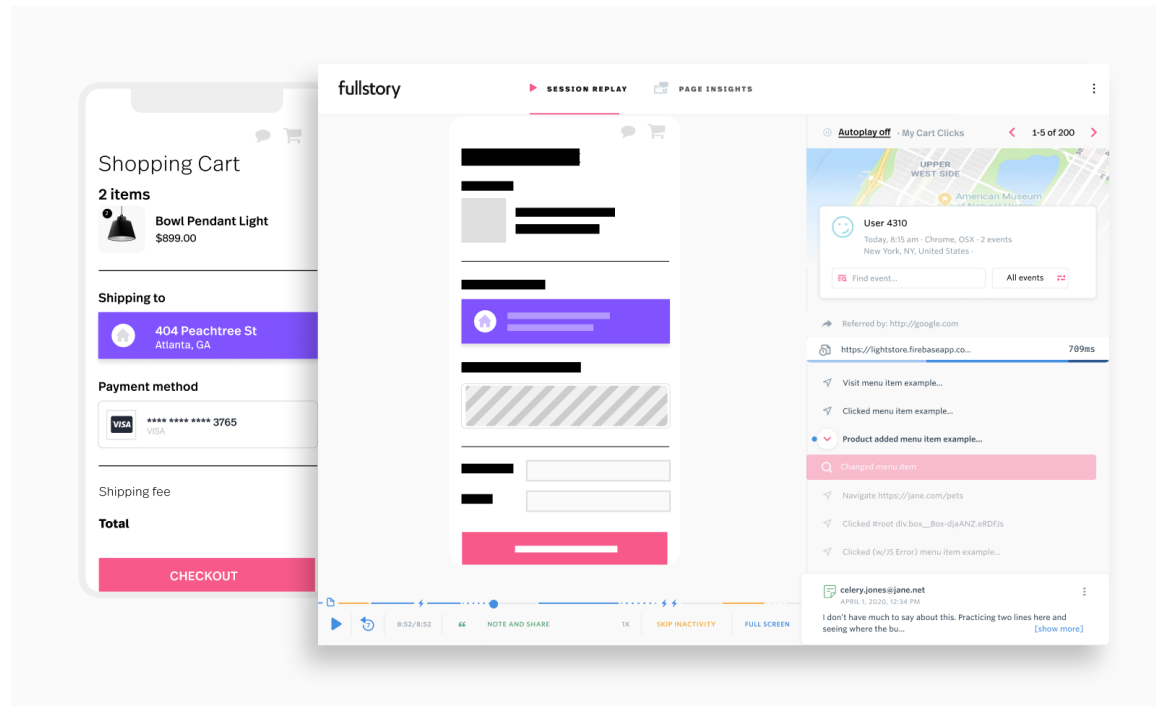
Shopping Cart

2 items

2

Bowl Pendant Light
$899.00

Shipping to

404 Peachtree St
Atlanta, GA

Payment method

VISA **** **** **** 3765
VISA

Shipping fee

Total

CHECKOUT

fullstory

SESSION REPLAY

PAGE INSIGHTS

Autoplay off · My Cart Clicks

1-5 of 200

UPPER WEST SIDE

American Museum of Natural History

User 4310
Today, 8:15 am · Chrome, OSX · 2 events
New York, NY, United States ·

Find event...

All events

Referred by: http://google.com

https://lightstore.firebaseapp.co...

709ms

Visit menu item example...

Clicked menu item example...

Product added menu item example...

Changed menu item

Navigate https://jane.com/pets

Clicked #root div.box__Box-djaANZ.eRDFJs

Clicked (w/JS Error) menu item example...

8:52/8:52

NOTE AND SHARE

1X

SKIP INACTIVITY

FULL SCREEN

celery.jones@jane.net
APRIL 1, 2020, 12:34 PM

I don't have much to say about this. Practicing two lines here and seeing where the bu...

[show more]